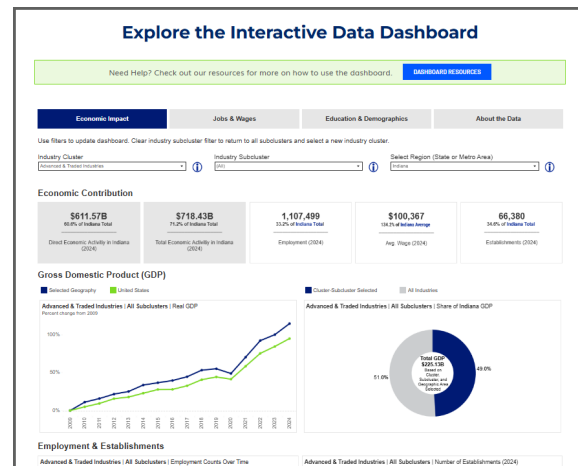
Explore the Interactive Data Dashboard

Need Help? Check out our resources for more on how to use the dashboard. DASHBOARD RESOURCES

Economic Impact | Jobs & Wages | Education & Demographics | About the Data

Use filters to update dashboard. Clear industry subcluster filter to return to all subclusters and select a new industry cluster.

Industry Cluster
Advanced & Traded Industries

Industry Subcluster
(All)

Select Region (State or Metro Area)
Indiana

Economic Contribution

$611.57B
60.6% of Indiana Total
Direct Economic Activity in Indiana (2024)

$718.43B
71.2% of Indiana Total
Total Economic Activity in Indiana (2024)

1,107,499
33.2% of Indiana Total
Employment (2024)

$100,367
134.3% of Indiana Average
Avg. Wage (2024)

66,380
34.8% of Indiana Total
Establishments (2024)

Gross Domestic Product (GDP)

Selected Geography
United States

Advanced & Traded Industries | All Subclusters | Real GDP
Percent change from 2005

100%
50%
0%

2006 2008 2010 2012 2014 2016 2018 2020 2022 2024

Cluster-Subcluster Selected
All Industries

Advanced & Traded Industries | All Subclusters | Share of Indiana GDP

Total GDP
$225.13B
Based on Cluster, Subcluster, and Geography Area Selected

51.0%
49.0%

Employment & Establishments

Advanced & Traded Industries | All Subclusters | Employment Counts Over Time

Advanced & Traded Industries | All Subclusters | Number of Establishments (2024)